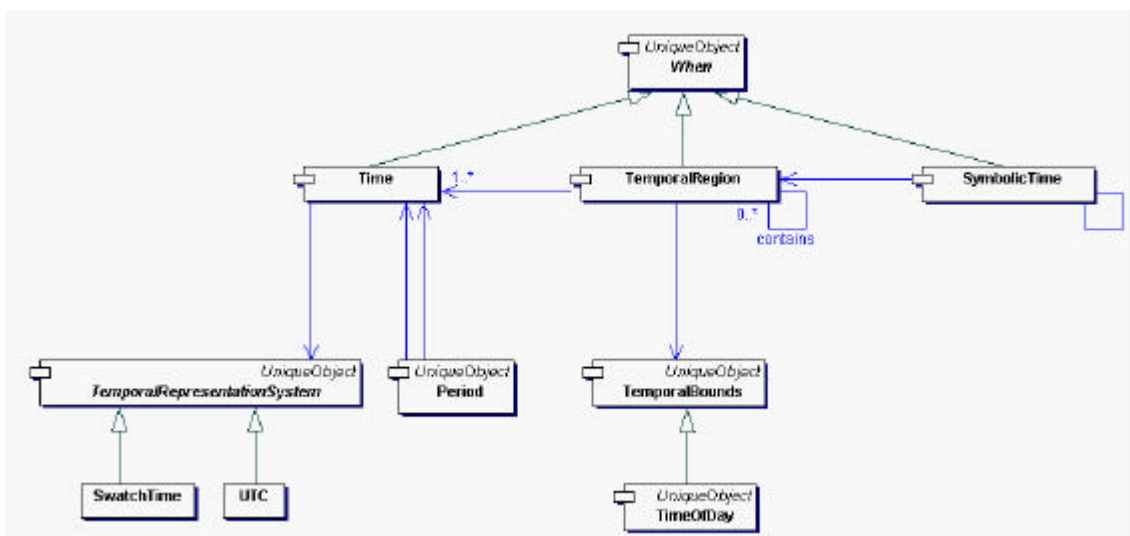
UniqueObject
When

Time

1..*

TemporalRegion

SymbolicTime

0..*

contains

UniqueObject
TemporalRepresentationSystem

UniqueObject
Period

UniqueObject
TemporalBounds

SwatchTime

UTC

UniqueObject
TimeOfDay